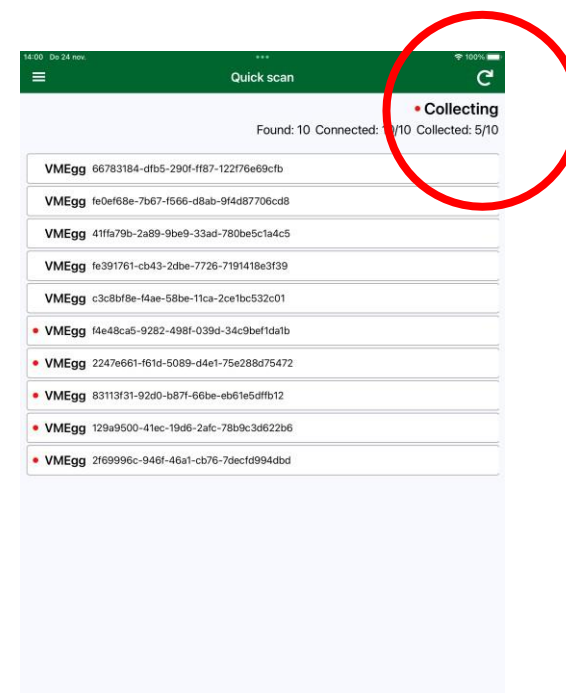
14:00 Do 24 nov.

100%

Quick scan

• Collecting

Found: 10 Connected: 10/10 Collected: 5/10

VMEgg 66783184-dfb5-290f-ff87-122f76e69cfb

VMEgg fe0ef68e-7b67-f566-d8ab-9f4d87706cd8

VMEgg 41ffa79b-2a89-9be9-33ad-780be5c1a4c5

VMEgg fe391761-cb43-2dbe-7726-7191418e3f39

VMEgg c3c8bf8e-f4ae-58be-11ca-2ce1bc532c01

• VMEgg f4e48ca5-9282-498f-039d-34c9bef1da1b

• VMEgg 2247e661-f61d-5089-d4e1-75e288d75472

• VMEgg 83113f31-92d0-b87f-66be-eb61e5dffb12

• VMEgg 129a9500-41ec-19d6-2afc-78b9c3d622b6

• VMEgg 2f69996c-946f-46a1-cb76-7decfd994dbd